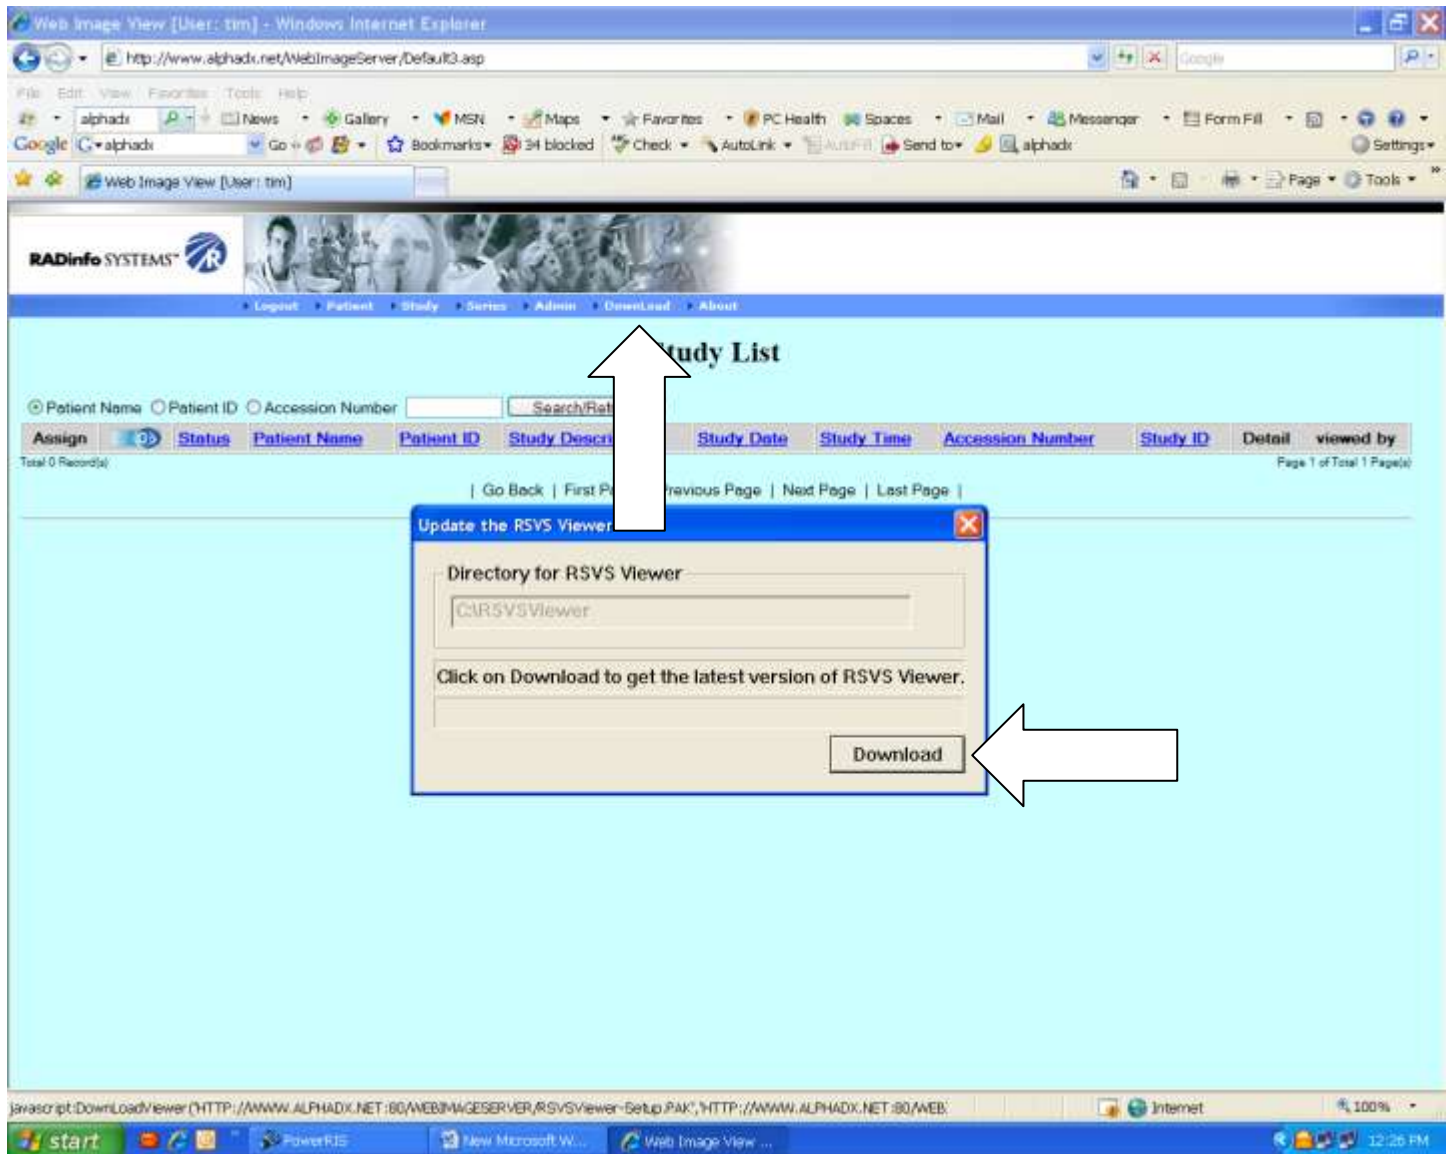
Web Image View [User: tim] - Windows Internet Explorer

http://www.alphadx.net/WebImageServer/Default3.asp

Google

File Edit View Favorites Tools Help

alphadx News Gallery MSN Maps Favorites PC Health Spaces Mail Messenger Form Fill

Google alphadx Go Bookmarks 34 blocked Check AutoLink AutoFill Send to alphadx Settings

Web Image View [User: tim]

Page Tools

RADinfo SYSTEMS

Logout Patient Study Series Admin Download About

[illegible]tudy List

Patient Name Patient ID Accession Number Search/Ref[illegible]

| Assign | | Status | Patient Name | Patient ID | Study Descri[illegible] | Study Date | Study Time | Accession Number | Study ID | Detail | viewed by |
|---|---|---|---|---|---|---|---|---|---|---|---|

Total 0 Record(s)

Page 1 of Total 1 Page(s)

| Go Back | First P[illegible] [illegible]revious Page | Next Page | Last Page |

Update the RSVS Viewer

Directory for RSVS Viewer

C:\RSVSViewer

Click on Download to get the latest version of RSVS Viewer.

Download

javascript:DownLoadViewer('HTTP://WWW.ALPHADX.NET:80/WEBIMAGESERVER/RSVSViewer-Setup.PAK','HTTP://WWW.ALPHADX.NET:80/WEB

Internet

100%

start

PowerRIS

New Microsoft W...

Web Image View ...

12:26 PM